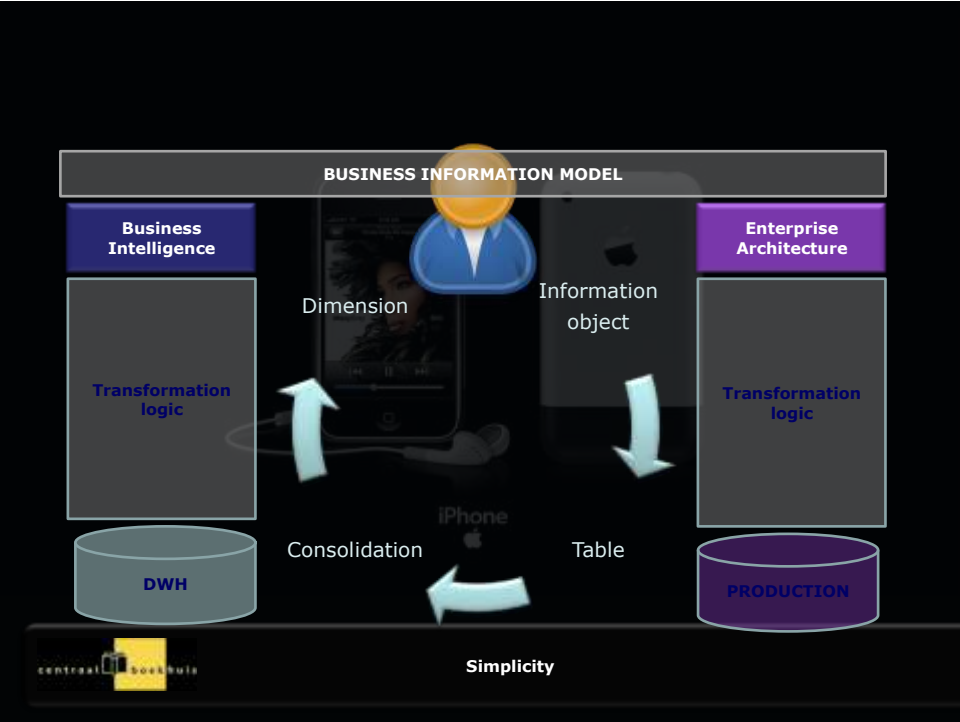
BUSINESS INFORMATION MODEL

Business Intelligence

Enterprise Architecture

Dimension

Information object

Transformation logic

Transformation logic

iPhone

Consolidation

Table

DWH

PRODUCTION

centraal boekhuis

Simplicity